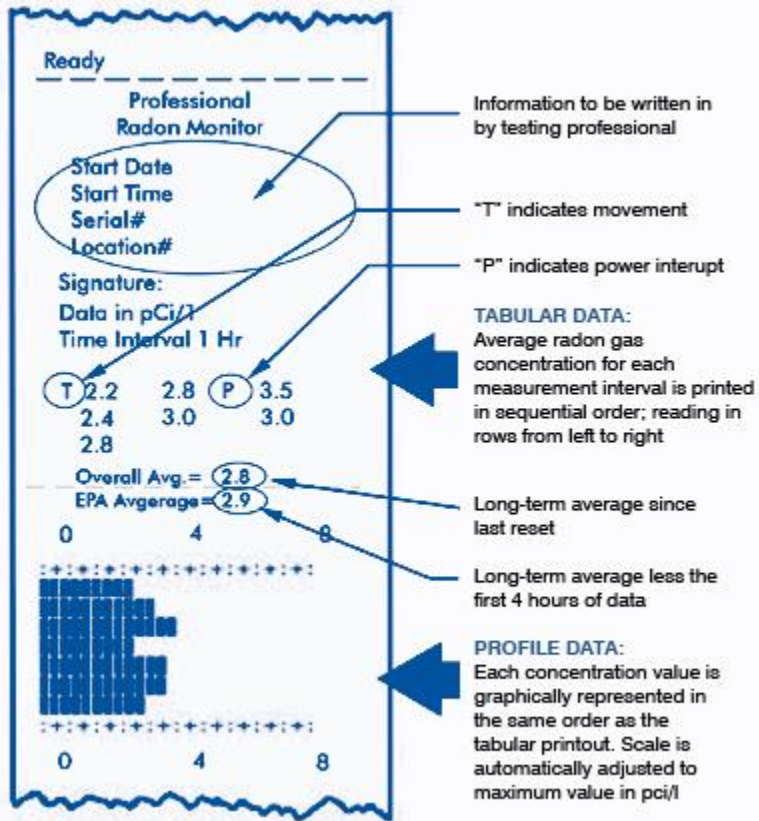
Ready

Professional
Radon Monitor

Start Date
Start Time
Serial#
Location#

Signature:
Data in pCi/l
Time Interval 1 Hr

T 2.2 2.8 P 3.5
2.4 3.0 3.0
2.8

Overall Avg.= 2.8
EPA Avgerage= 2.9

0 4 8

0 4 8

Information to be written in by testing professional

"T" indicates movement

"P" indicates power interupt

TABULAR DATA:
Average radon gas concentration for each measurement interval is printed in sequential order; reading in rows from left to right

Long-term average since last reset

Long-term average less the first 4 hours of data

PROFILE DATA:
Each concentration value is graphically represented in the same order as the tabular printout. Scale is automatically adjusted to maximum value in pci/l